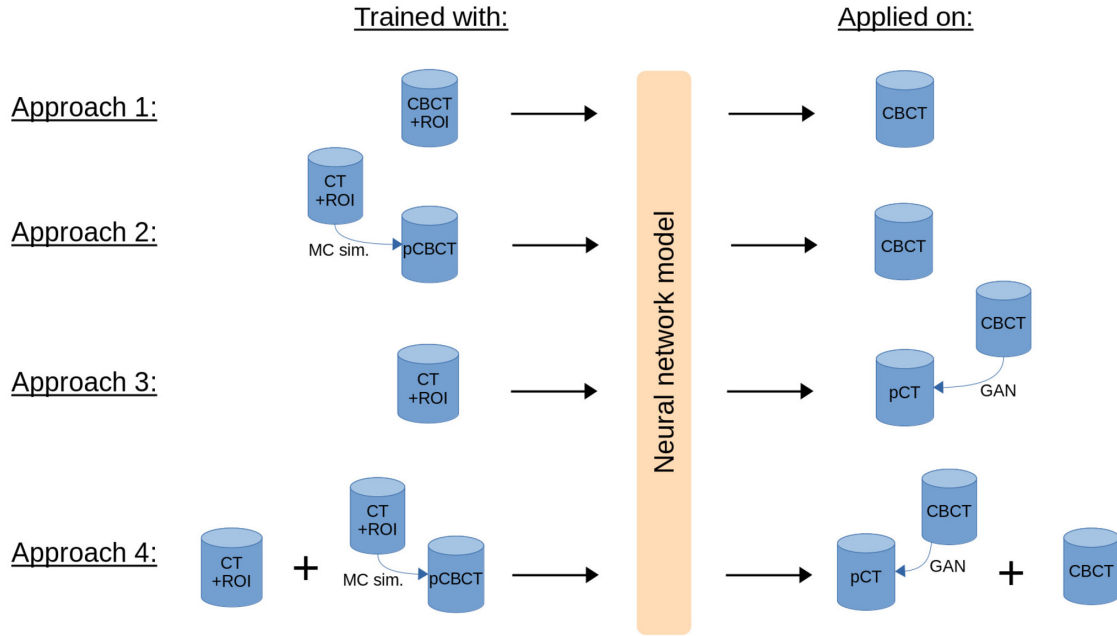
Trained with:

Applied on:

Approach 1:

CBCT
+ROI

CBCT

Approach 2:

CT
+ROI

MC sim.

pCBCT

CBCT

Approach 3:

CT
+ROI

CBCT

pCT

GAN

Approach 4:

CT
+ROI

+

CT
+ROI

MC sim.

pCBCT

CBCT

pCT

GAN

+

CBCT

Neural network model